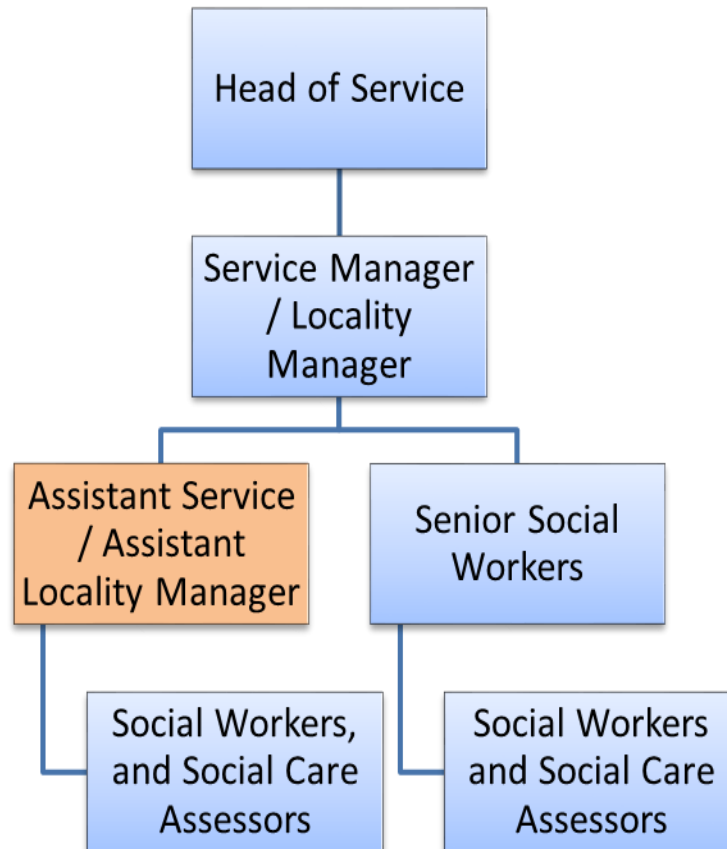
Head of Service

Service Manager / Locality Manager

Assistant Service / Assistant Locality Manager

Senior Social Workers

Social Workers, and Social Care Assessors

Social Workers and Social Care Assessors